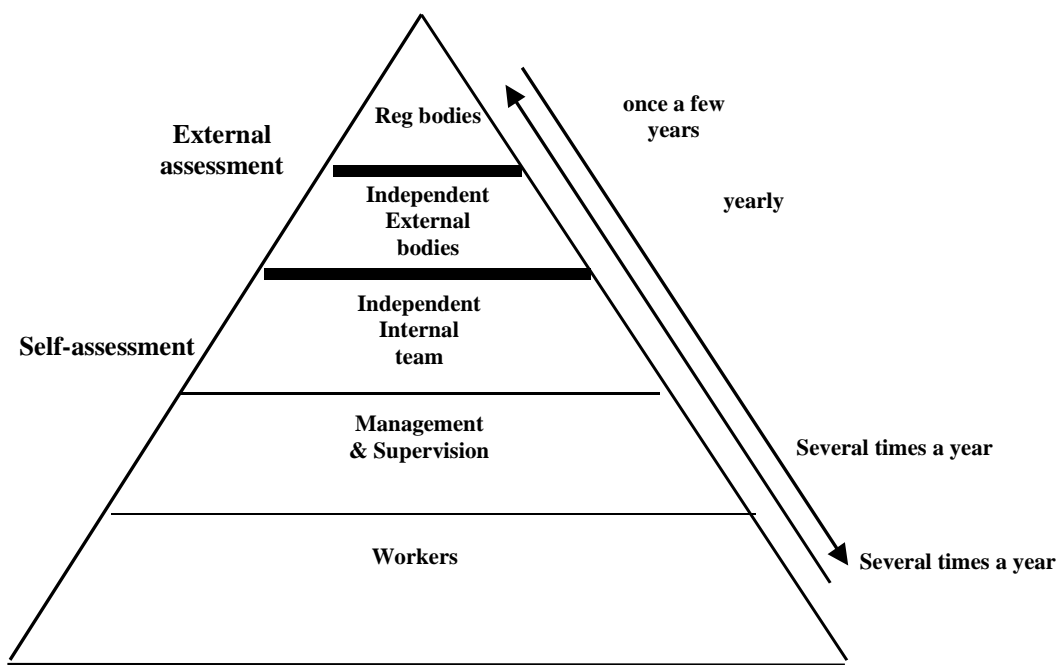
External assessment

Reg bodies

once a few years

Independent External bodies

yearly

Independent Internal team

Self-assessment

Management & Supervision

Several times a year

Workers

Several times a year